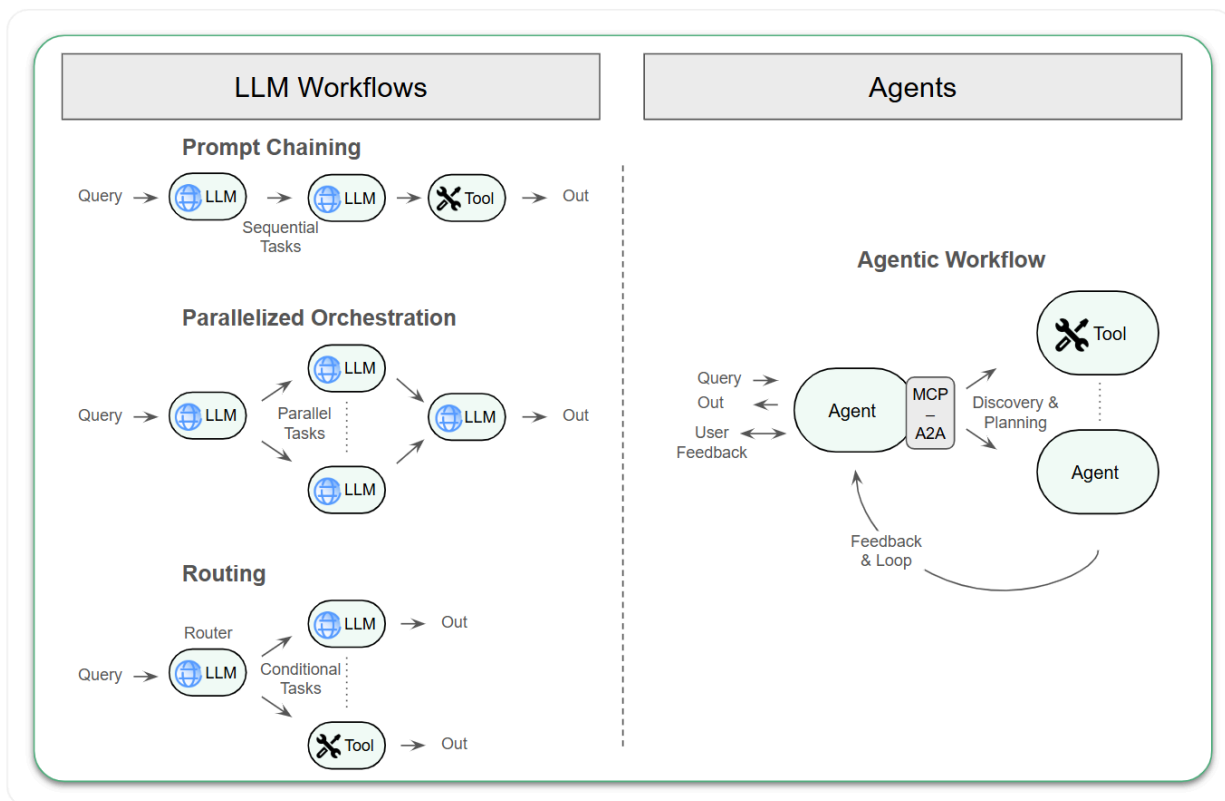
LLM Workflows

Prompt Chaining

Query LLM LLM Tool Out

Sequential Tasks

Parallelized Orchestration

LLM

Query LLM Parallel Tasks LLM Out

LLM

Routing

LLM Out

Router

Query LLM Conditional Tasks

Tool Out

Agents

Agentic Workflow

Tool

Query
Out
User Feedback

Agent

MCP – A2A

Discovery & Planning

Agent

Feedback & Loop